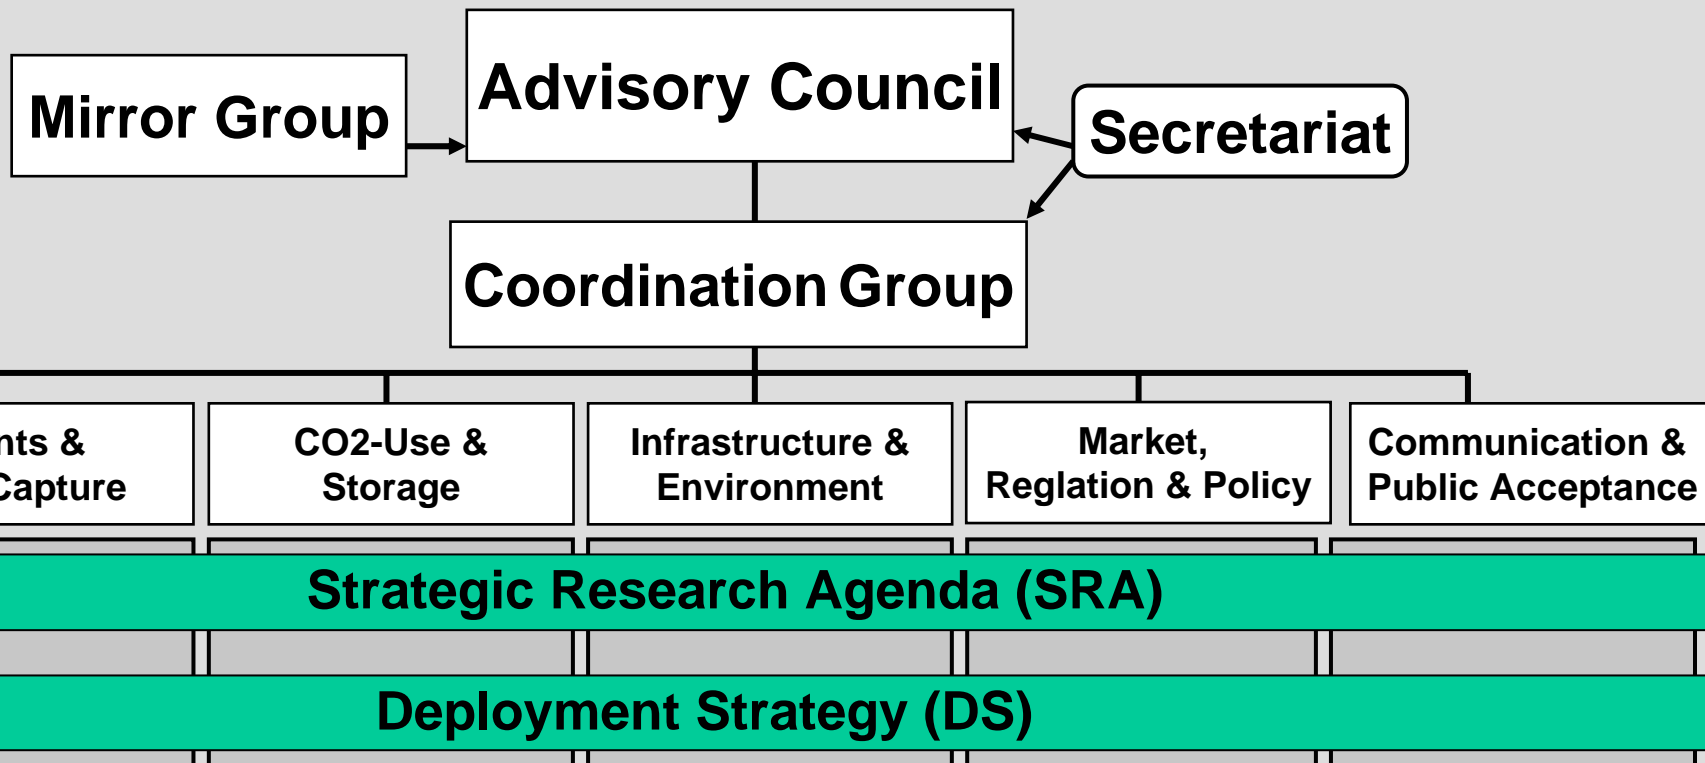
Mirror Group

Advisory Council

Secretariat

Coordination Group

nts & Capture

CO2-Use & Storage

Infrastructure & Environment

Market, Reglation & Policy

Communication & Public Acceptance

Strategic Research Agenda (SRA)

Deployment Strategy (DS)